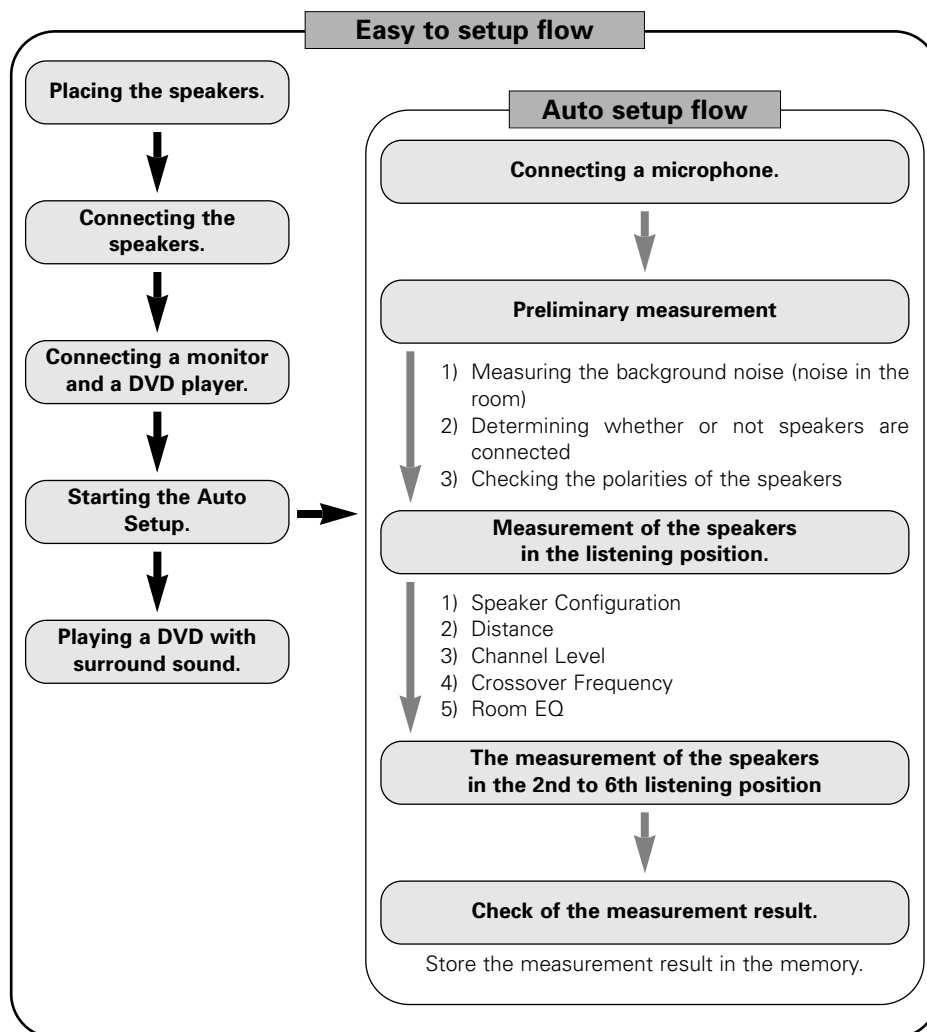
Easy to setup flow

Placing the speakers.

Connecting the speakers.

Connecting a monitor and a DVD player.

Starting the Auto Setup.

Playing a DVD with surround sound.

Auto setup flow

Connecting a microphone.

Preliminary measurement

1) Measuring the background noise (noise in the room)
2) Determining whether or not speakers are connected
3) Checking the polarities of the speakers

Measurement of the speakers in the listening position.

1) Speaker Configuration
2) Distance
3) Channel Level
4) Crossover Frequency
5) Room EQ

The measurement of the speakers in the 2nd to 6th listening position

Check of the measurement result.

Store the measurement result in the memory.